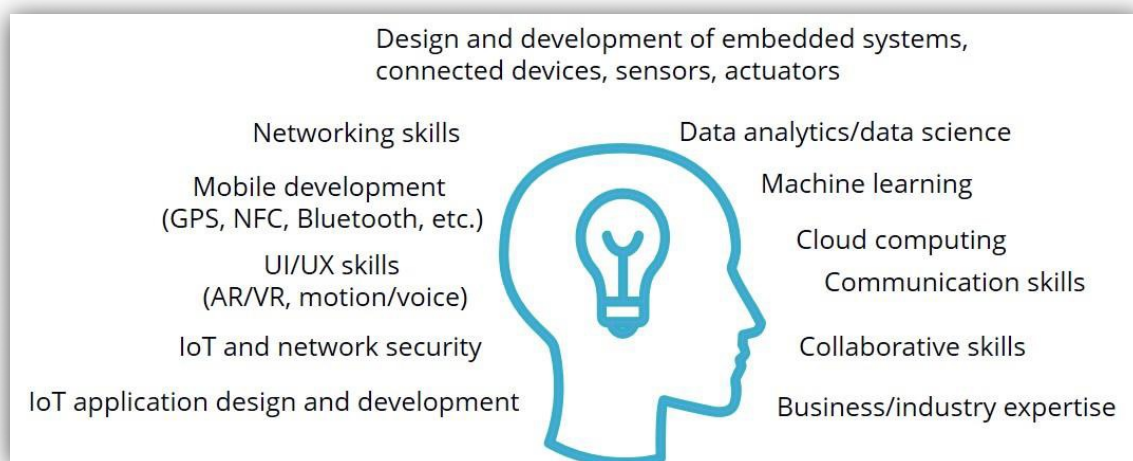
Design and development of embedded systems, connected devices, sensors, actuators

Networking skills

Mobile development (GPS, NFC, Bluetooth, etc.)

UI/UX skills (AR/VR, motion/voice)

IoT and network security

IoT application design and development

Data analytics/data science

Machine learning

Cloud computing

Communication skills

Collaborative skills

Business/industry expertise